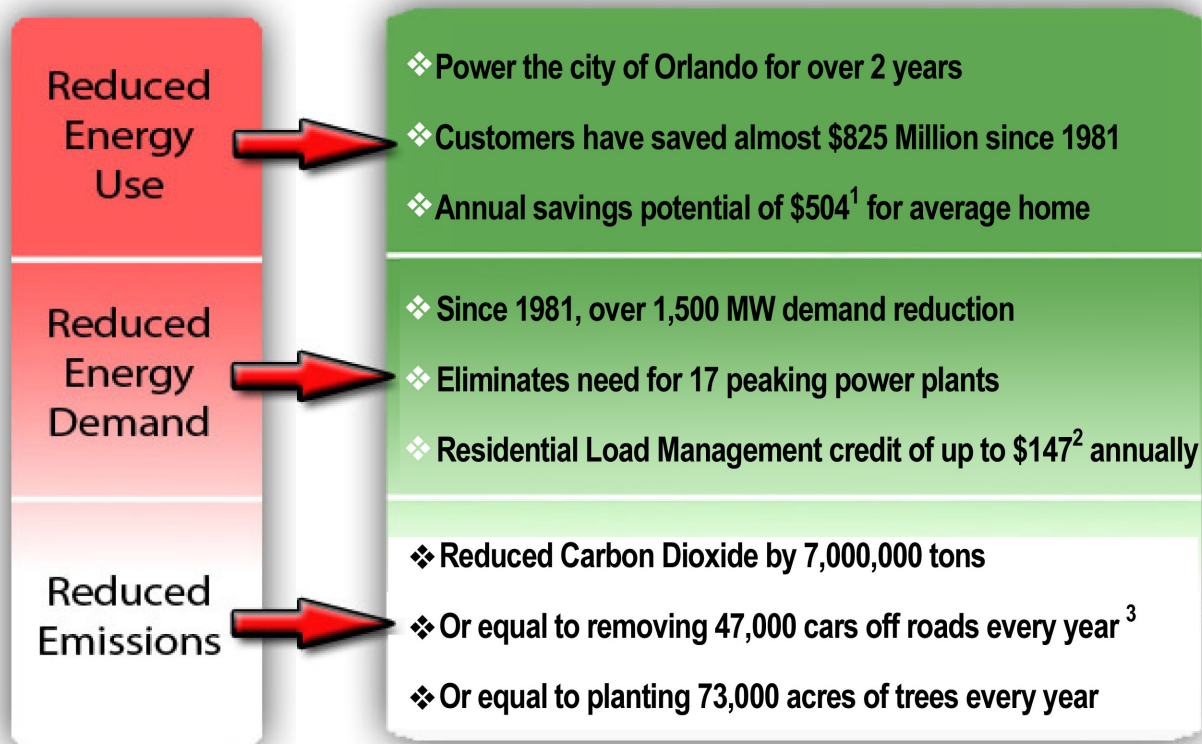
Reduced Energy Use

❖Power the city of Orlando for over 2 years

❖Customers have saved almost \$825 Million since 1981

❖Annual savings potential of \$504$^{1}$ for average home

Reduced Energy Demand

❖Since 1981, over 1,500 MW demand reduction

❖Eliminates need for 17 peaking power plants

❖Residential Load Management credit of up to \$147$^{2}$ annually

Reduced Emissions

❖Reduced Carbon Dioxide by 7,000,000 tons

❖Or equal to removing 47,000 cars off roads every year $^{3}$

❖Or equal to planting 73,000 acres of trees every year